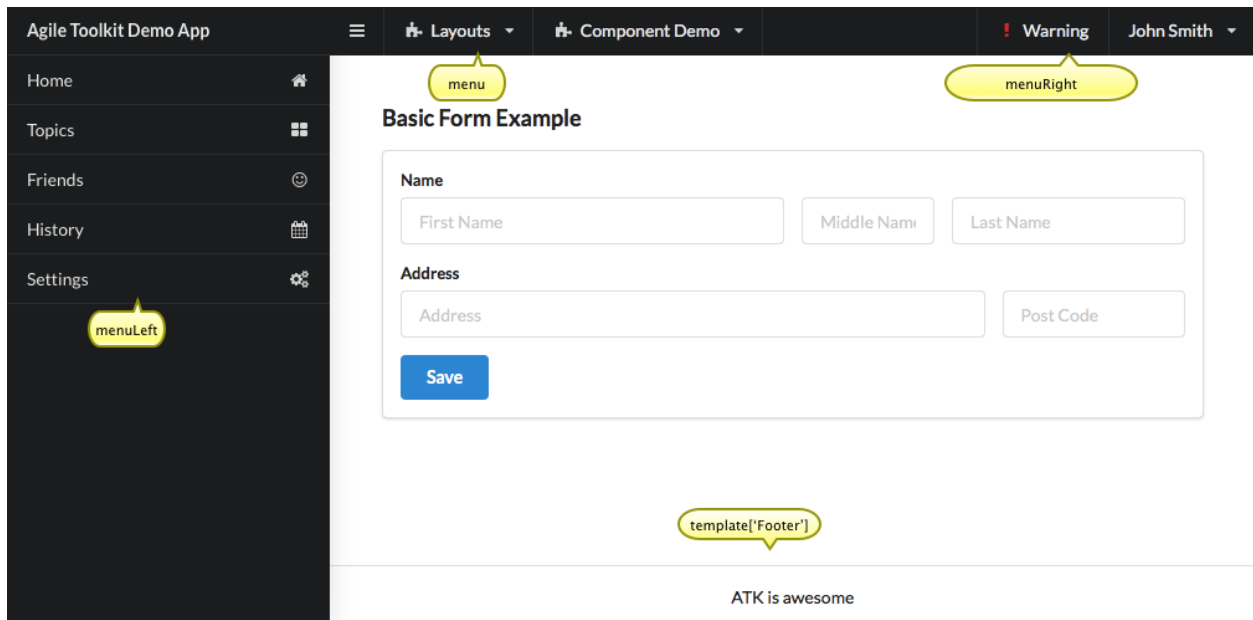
Agile Toolkit Demo App

Layouts

Component Demo

! Warning

John Smith

menu

menuRight

Home

Topics

Friends

History

Settings

menuLeft

Basic Form Example

Name

First Name

Middle Nam

Last Name

Address

Address

Post Code

Save

template['Footer']

ATK is awesome